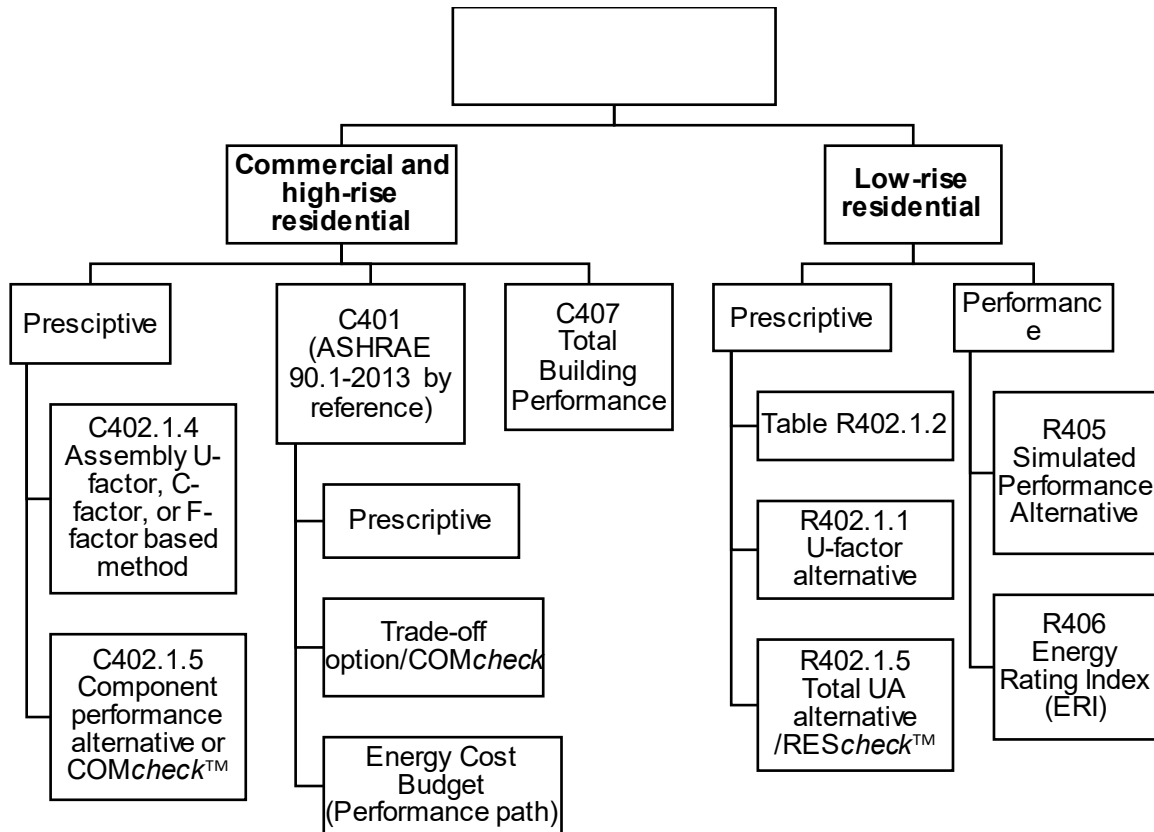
Commercial and high-rise residential

Low-rise residential

Presciptive

C402.1.4 Assembly U-factor, C-factor, or F-factor based method

C402.1.5 Component performance alternative or COM*check*™

C401 (ASHRAE 90.1-2013 by reference)

Prescriptive

Trade-off option/COM*check*

Energy Cost Budget (Performance path)

C407 Total Building Performance

Prescriptive

Table R402.1.2

R402.1.1 U-factor alternative

R402.1.5 Total UA alternative /RES*check*™

Performanc e

R405 Simulated Performance Alternative

R406 Energy Rating Index (ERI)